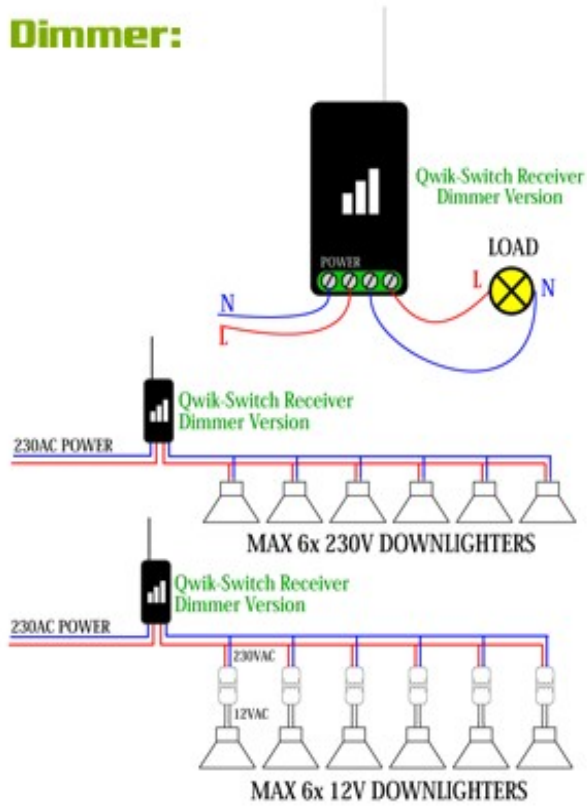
Dimmer:

Qwik-Switch Receiver
Dimmer Version

POWER

LOAD

N

L

L

N

Qwik-Switch Receiver
Dimmer Version

230AC POWER

MAX 6x 230V DOWNLIGHTERS

Qwik-Switch Receiver
Dimmer Version

230AC POWER

230VAC

12VAC

MAX 6x 12V DOWNLIGHTERS